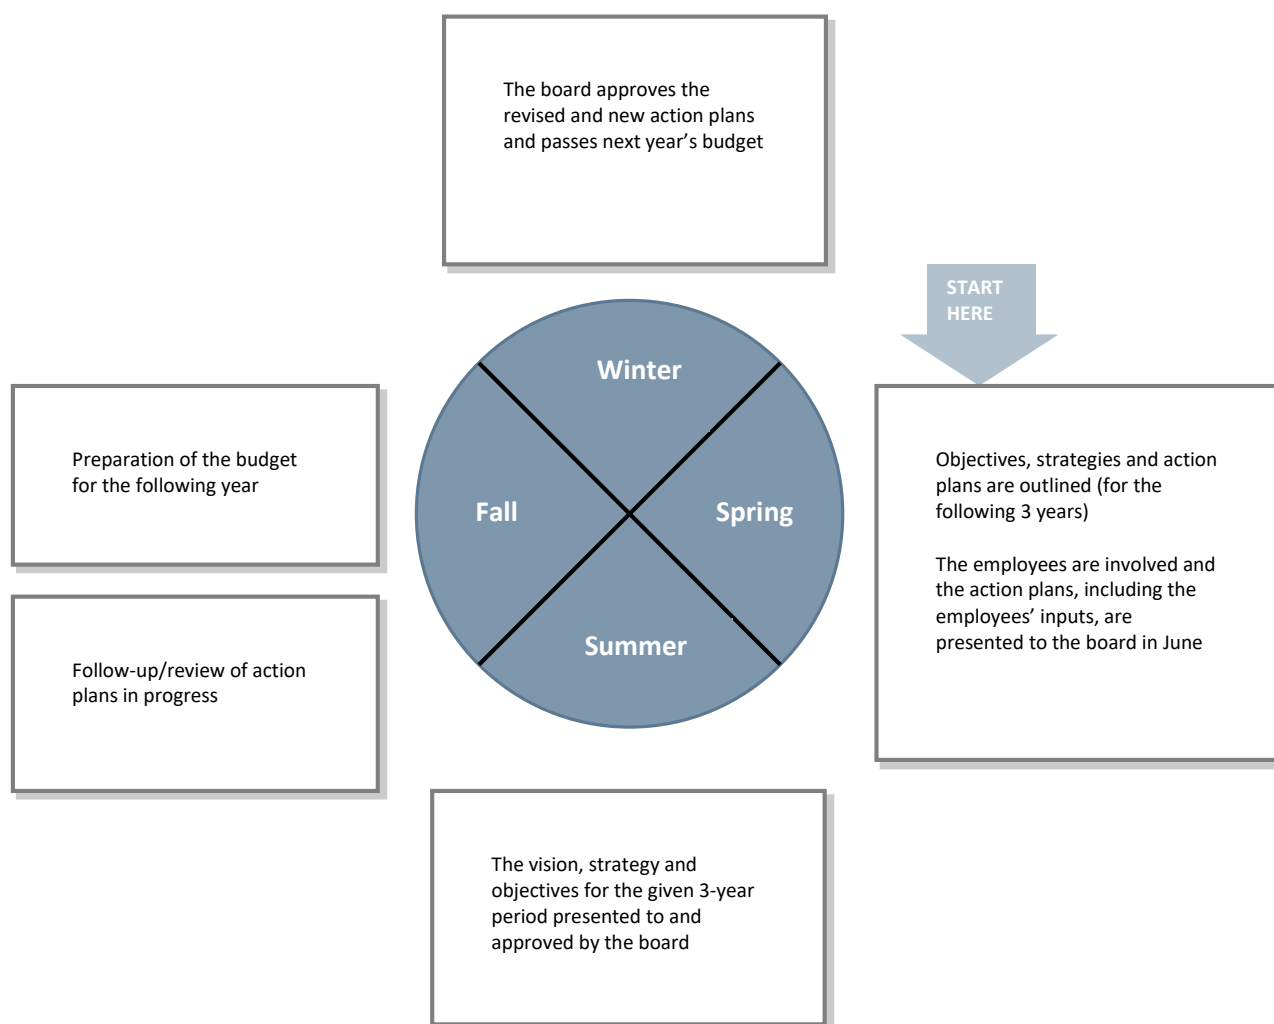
The board approves the revised and new action plans and passes next year’s budget

START HERE

Winter

Fall

Spring

Summer

Preparation of the budget for the following year

Follow-up/review of action plans in progress

Objectives, strategies and action plans are outlined (for the following 3 years)

The employees are involved and the action plans, including the employees’ inputs, are presented to the board in June

The vision, strategy and objectives for the given 3-year period presented to and approved by the board